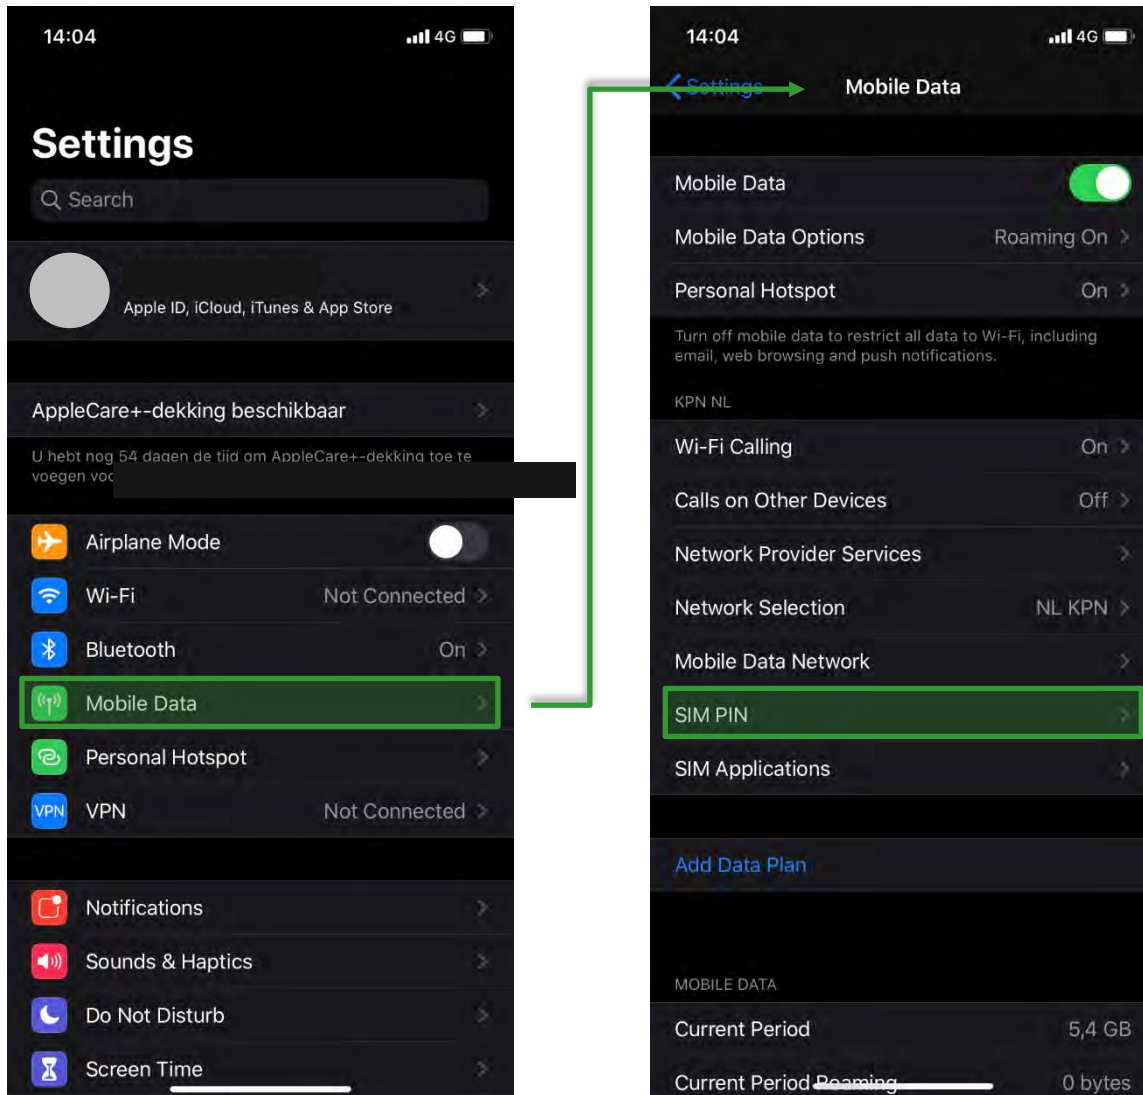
14:04
4G

Settings
Search

Apple ID, iCloud, iTunes & App Store

AppleCare+-dekking beschikbaar

U hebt nog 54 dagen de tijd om AppleCare+-dekking toe te voegen voo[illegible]

Airplane Mode
Wi-Fi Not Connected
Bluetooth On
Mobile Data
Personal Hotspot
VPN VPN Not Connected

Notifications
Sounds & Haptics
Do Not Disturb
Screen Time

14:04
4G

Settings
Mobile Data

Mobile Data
Mobile Data Options Roaming On
Personal Hotspot On

Turn off mobile data to restrict all data to Wi-Fi, including email, web browsing and push notifications.

KPN NL

Wi-Fi Calling On
Calls on Other Devices Off
Network Provider Services
Network Selection NL KPN
Mobile Data Network
SIM PIN
SIM Applications

Add Data Plan

MOBILE DATA

Current Period 5,4 GB
Current Period Roaming 0 bytes